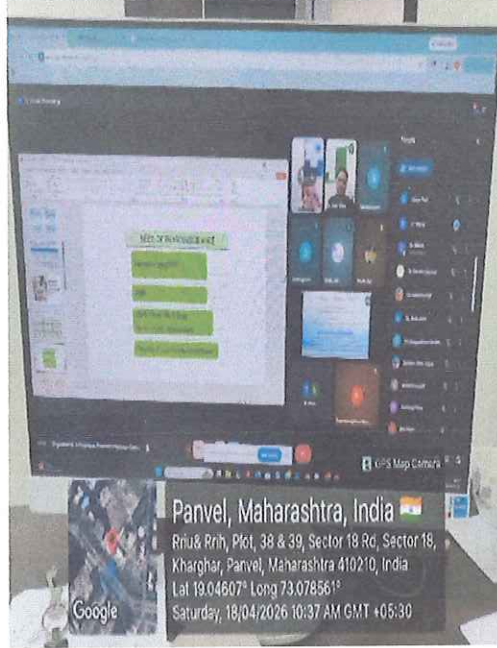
GPS Map Camera

Panvel, Maharashtra, India

Rriu& Rrih, Plot, 38 & 39, Sector 18 Rd, Sector 18, Kharghar, Panvel, Maharashtra 410210, India

Lat 19.04607° Long 73.078561°

Saturday, 18/04/2026 10:37 AM GMT +05:30

Google